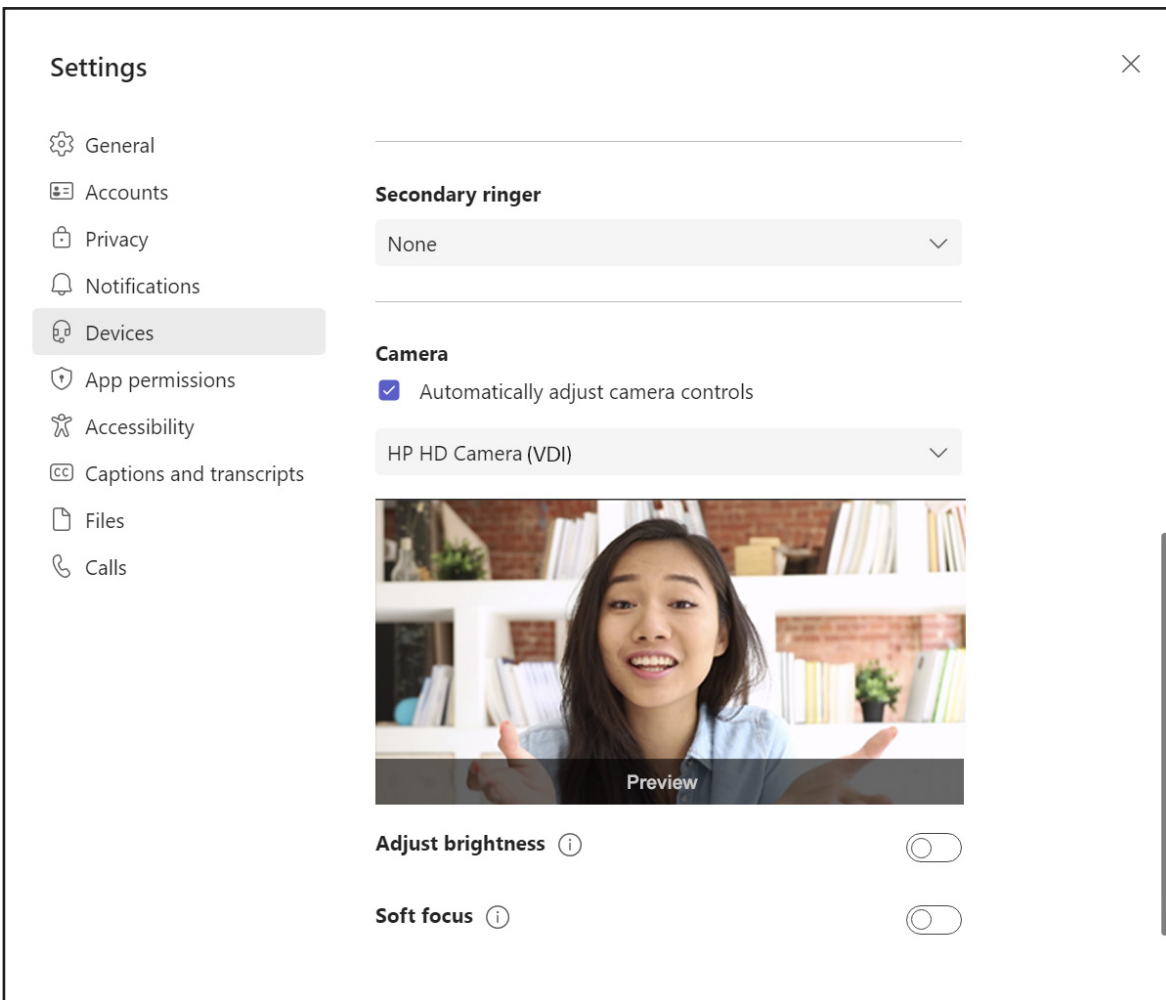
Settings

General
Accounts
Privacy
Notifications
Devices
App permissions
Accessibility
Captions and transcripts
Files
Calls

Secondary ringer
None

Camera
Automatically adjust camera controls
HP HD Camera (VDI)

Preview

Adjust brightness

Soft focus